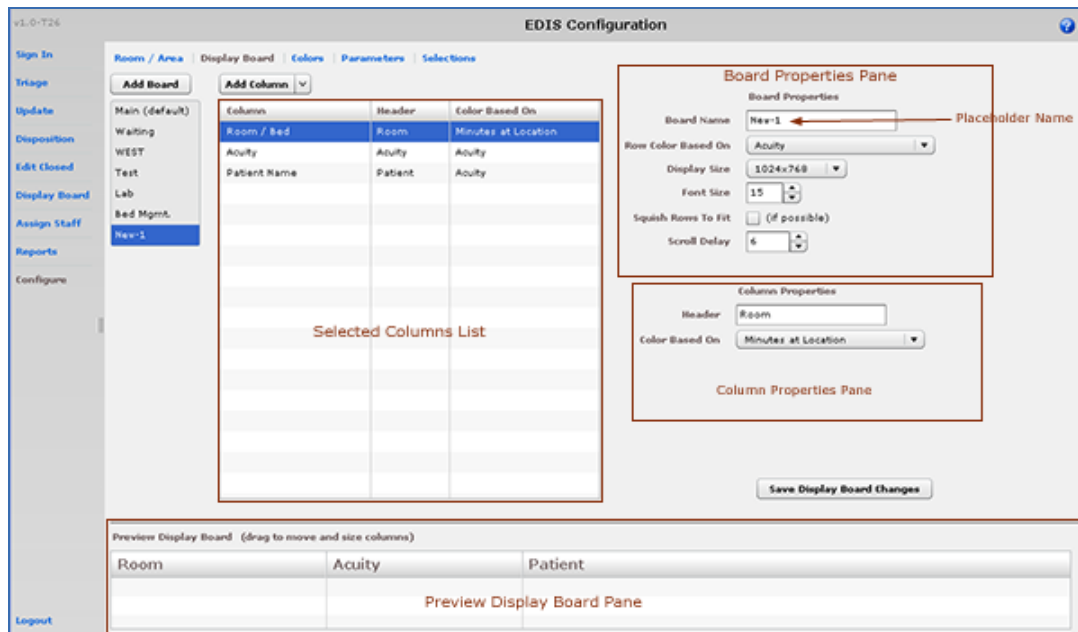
v1.0-T26

EDIS Configuration

Sign In
Triage
Update
Disposition
Edit Closed
Display Board
Assign Staff
Reports
Configure

Logout

Room / Area | Display Board | Colors | Parameters | Selections

Add Board

Main (default)
Waiting
WEST
Test
Lab
Bed Mgmt.
New-1

Add Column

| Column | Header | Color Based On |
|---|---|---|
| Room / Bed | Room | Minutes at Location |
| Acuity | Acuity | Acuity |
| Patient Name | Patient | Acuity |

Selected Columns List

Board Properties Pane

Board Properties

Board Name New-1

Placeholder Name

Row Color Based On Acuity

Display Size 1024x768

Font Size 15

Squish Rows To Fit (if possible)

Scroll Delay 6

Column Properties

Header Room

Color Based On Minutes at Location

Column Properties Pane

Save Display Board Changes

Preview Display Board (drag to move and size columns)

| Room | Acuity | Patient |
|---|---|---|

Preview Display Board Pane